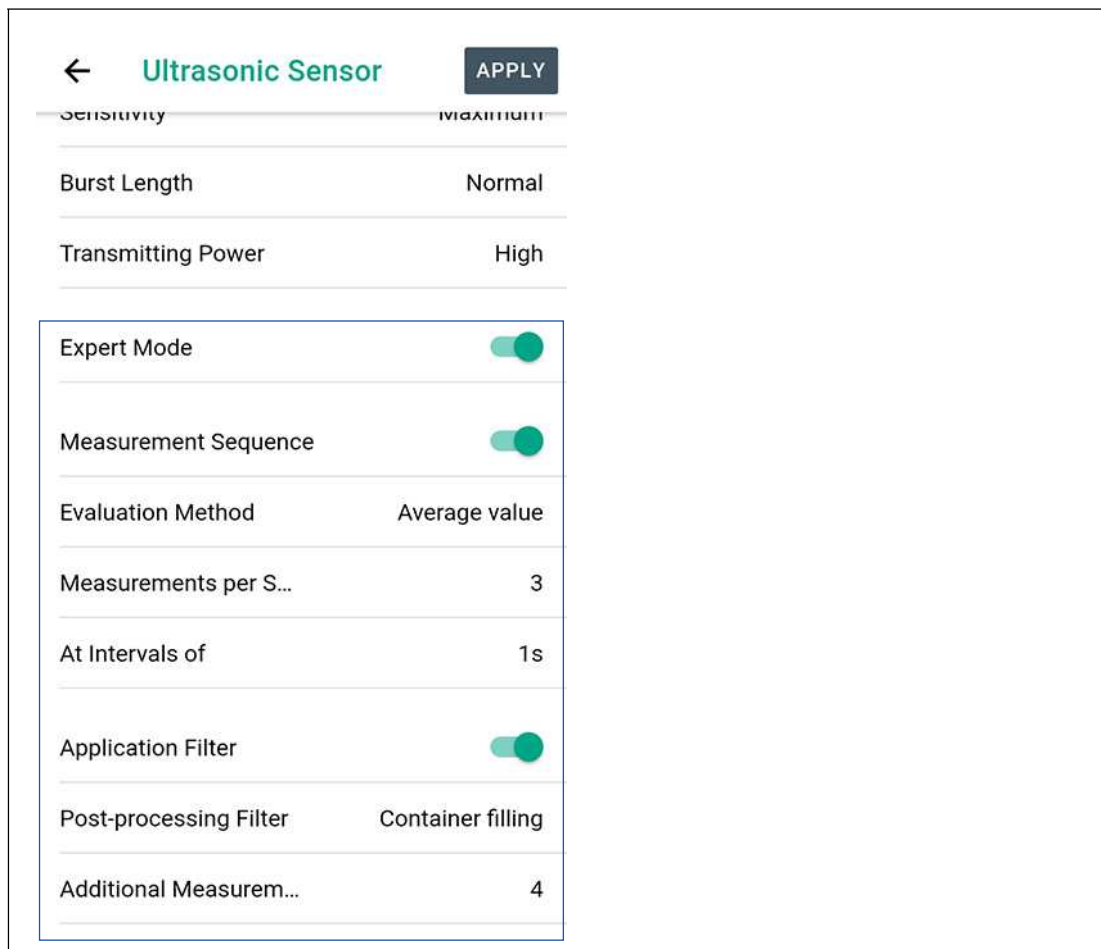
← Ultrasonic Sensor APPLY

Sensitivity Maximum

Burst Length Normal

Transmitting Power High

Expert Mode

Measurement Sequence

Evaluation Method Average value

Measurements per S... 3

At Intervals of 1s

Application Filter

Post-processing Filter Container filling

Additional Measurem... 4